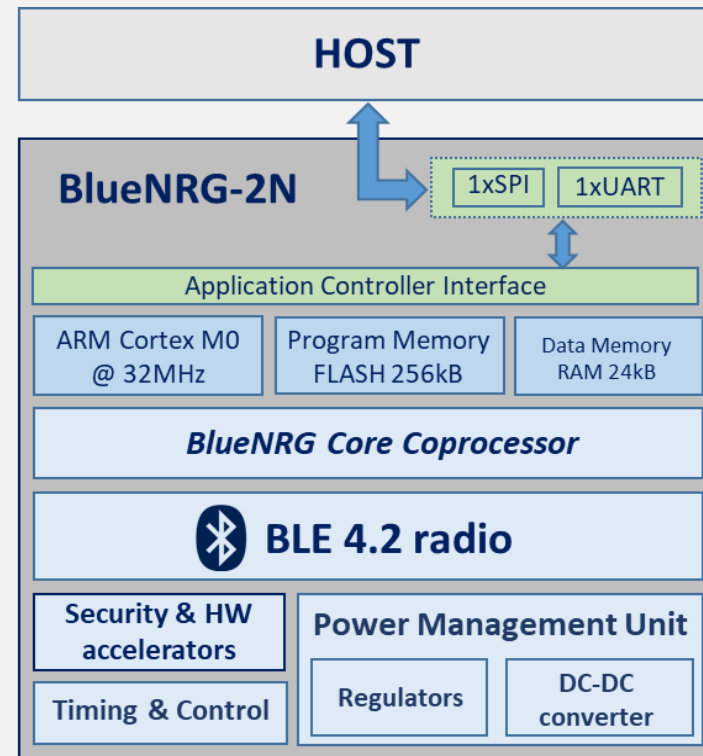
HOST

BlueNRG-2N

1xSPI

1xUART

Application Controller Interface

ARM Cortex M0 @ 32MHz

Program Memory FLASH 256kB

Data Memory RAM 24kB

BlueNRG Core Coprocessor

BLE 4.2 radio

Security & HW accelerators

Power Management Unit

Timing & Control

Regulators

DC-DC converter